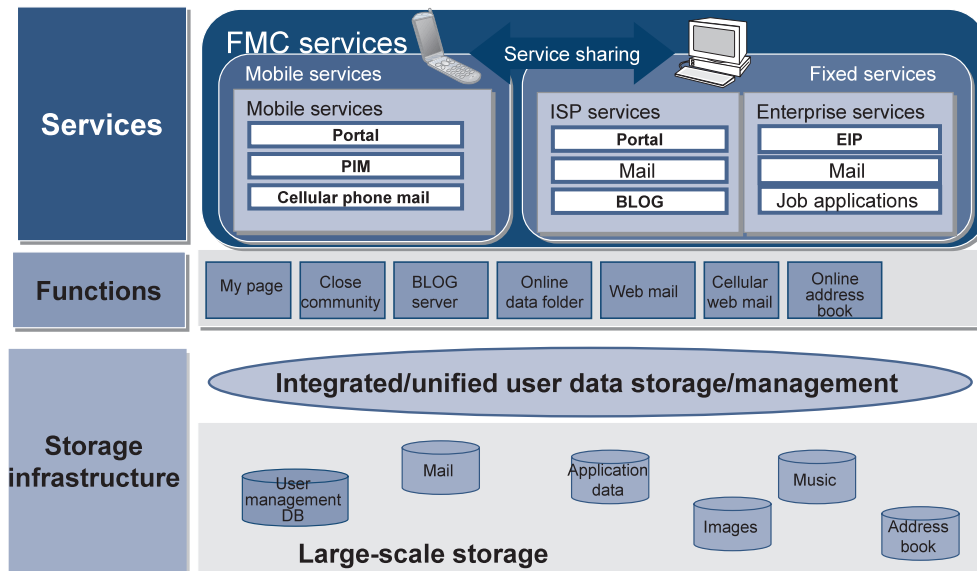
Services

FMC services

Service sharing

Mobile services

Fixed services

Mobile services

Portal

PIM

Cellular phone mail

ISP services

Portal

Mail

BLOG

Enterprise services

EIP

Mail

Job applications

Functions

My page

Close community

BLOG server

Online data folder

Web mail

Cellular web mail

Online address book

Storage infrastructure

Integrated/unified user data storage/management

User management DB

Mail

Application data

Images

Music

Address book

Large-scale storage